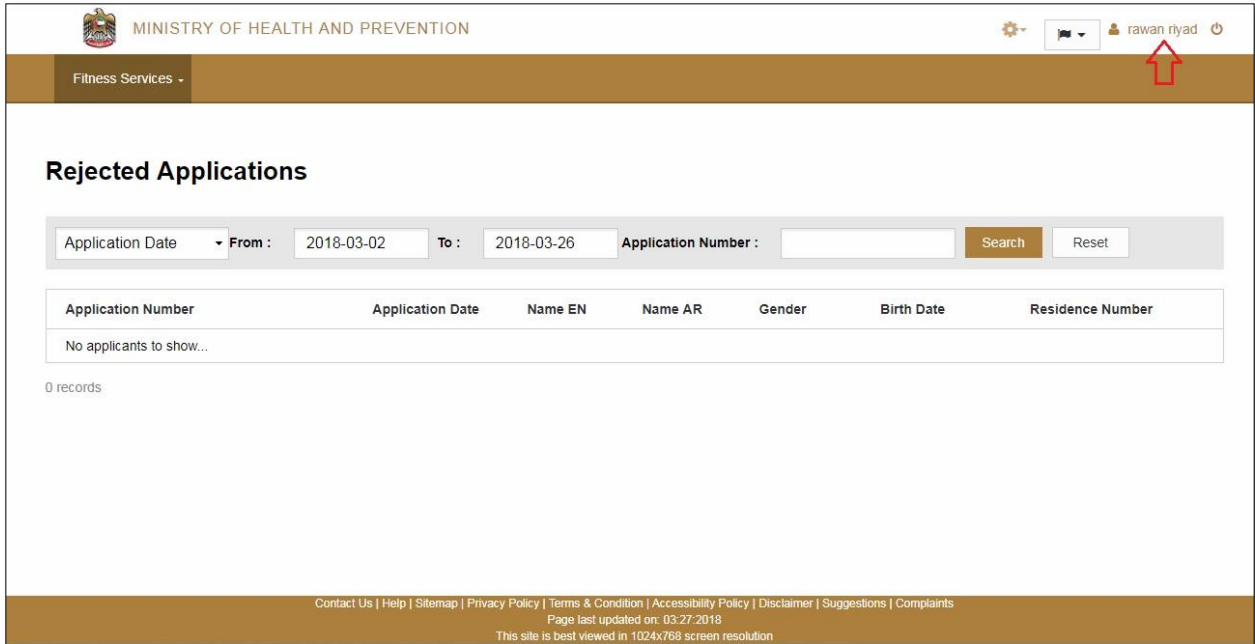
MINISTRY OF HEALTH AND PREVENTION

rawan riyad

Fitness Services

Rejected Applications

Application Date From : 2018-03-02 To : 2018-03-26 Application Number : Search Reset

| Application Number | Application Date | Name EN | Name AR | Gender | Birth Date | Residence Number |
|---|---|---|---|---|---|---|
| No applicants to show... | | | | | | |

0 records

Contact Us | Help | Sitemap | Privacy Policy | Terms & Condition | Accessibility Policy | Disclaimer | Suggestions | Complaints
Page last updated on: 03:27:2018
This site is best viewed in 1024x768 screen resolution